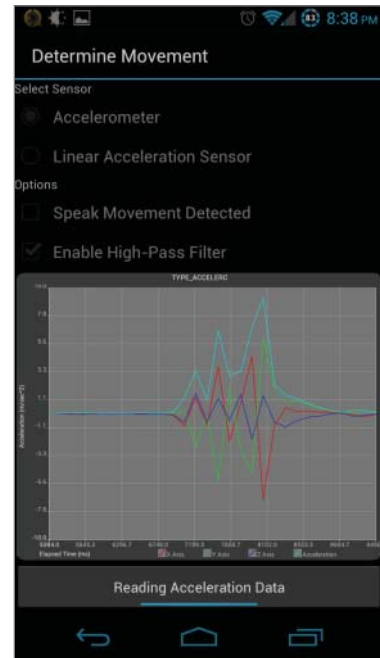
8:38 PM

Determine Movement

Select Sensor

Accelerometer

Linear Acceleration Sensor

Options

Speak Movement Detected

Enable High-Pass Filter

TYPE_ACCELERO

Acceleration (m/sec^2)

Elapsed Time (ms)

X Axis Y Axis Z Axis Acceleration

Reading Acceleration Data